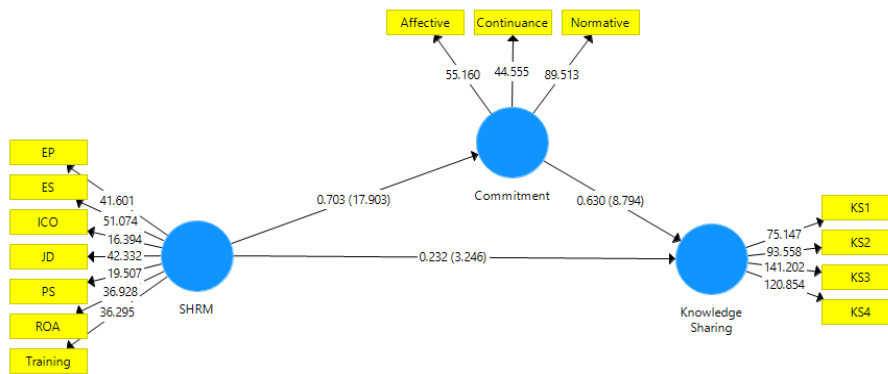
Affective

Continuance

Normative

55.160

44.555

89.513

Commitment

EP

ES

ICO

JD

PS

ROA

Training

41.601

51.074

16.394

42.332

19.507

36.928

36.295

SHRM

0.703 (17.903)

0.630 (8.794)

0.232 (3.246)

Knowledge Sharing

75.147

93.558

141.202

120.854

KS1

KS2

KS3

KS4